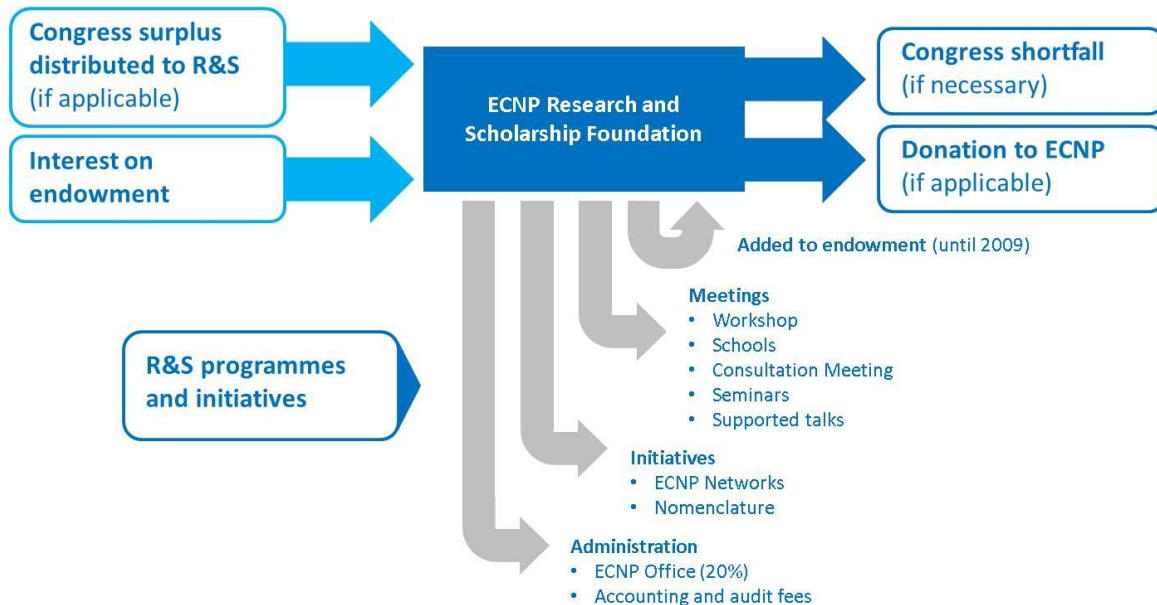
Congress surplus distributed to R&S (if applicable)

Interest on endowment

ECNP Research and Scholarship Foundation

Congress shortfall (if necessary)

Donation to ECNP (if applicable)

Added to endowment (until 2009)

R&S programmes and initiatives

Meetings
• Workshop
• Schools
• Consultation Meeting
• Seminars
• Supported talks

Initiatives
• ECNP Networks
• Nomenclature

Administration
• ECNP Office (20%)
• Accounting and audit fees